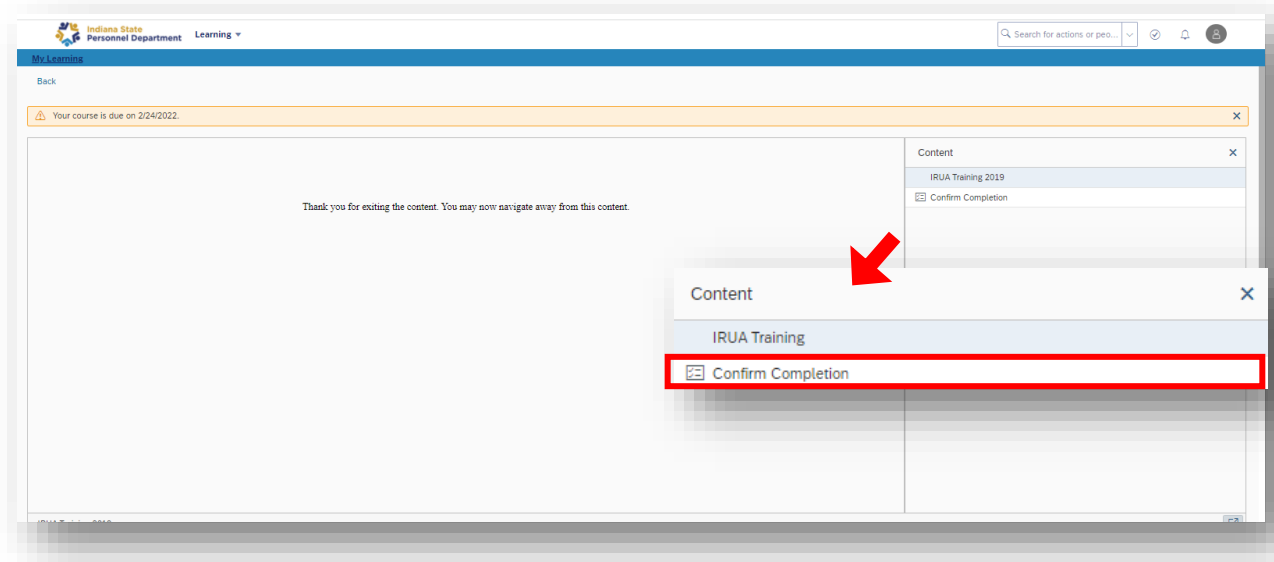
Indiana State Personnel Department

Learning

Search for actions or peo...

My Learning

Back

Your course is due on 2/24/2022.

Thank you for exiting the content. You may now navigate away from this content.

Content

IRUA Training 2019

Confirm Completion

Content

IRUA Training

Confirm Completion

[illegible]